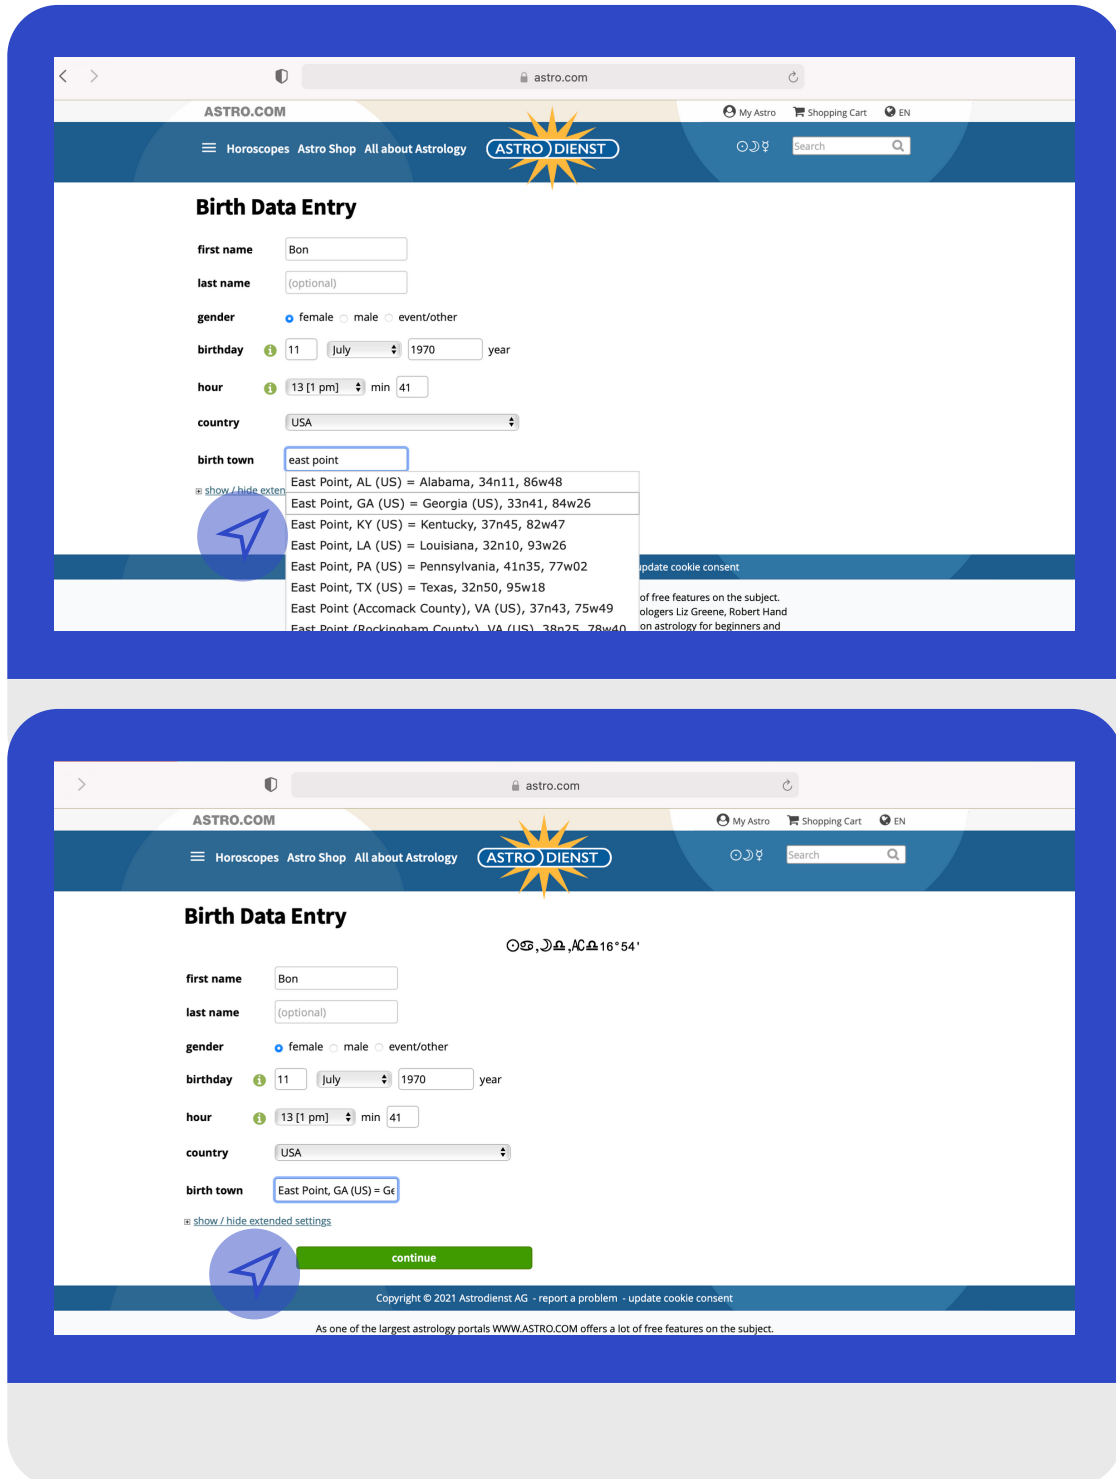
astro.com

ASTRO.COM

My Astro Shopping Cart EN

Horoscopes Astro Shop All about Astrology ASTRO DIENST

Search

Birth Data Entry

first name Bon

last name (optional)

gender female male event/other

birthday 11 July 1970 year

hour 13 [1 pm] min 41

country USA

birth town east point

show / hide exten

East Point, AL (US) = Alabama, 34n11, 86w48
East Point, GA (US) = Georgia (US), 33n41, 84w26
East Point, KY (US) = Kentucky, 37n45, 82w47
East Point, LA (US) = Louisiana, 32n10, 93w26
East Point, PA (US) = Pennsylvania, 41n35, 77w02
East Point, TX (US) = Texas, 32n50, 95w18
East Point (Accomack County), VA (US), 37n43, 75w49
East Point (Rockingham County), VA (US), 38n25, 78w40

update cookie consent

of free features on the subject.
ologers Liz Greene, Robert Hand
on astrology for beginners and

astro.com

ASTRO.COM

My Astro Shopping Cart EN

Horoscopes Astro Shop All about Astrology ASTRO DIENST

Search

Birth Data Entry

☉♋,☽♎,AC♎16°54'

first name Bon

last name (optional)

gender female male event/other

birthday 11 July 1970 year

hour 13 [1 pm] min 41

country USA

birth town East Point, GA (US) = Ge

show / hide extended settings

continue

Copyright © 2021 Astrodienst AG - report a problem - update cookie consent

As one of the largest astrology portals WWW.ASTRO.COM offers a lot of free features on the subject.